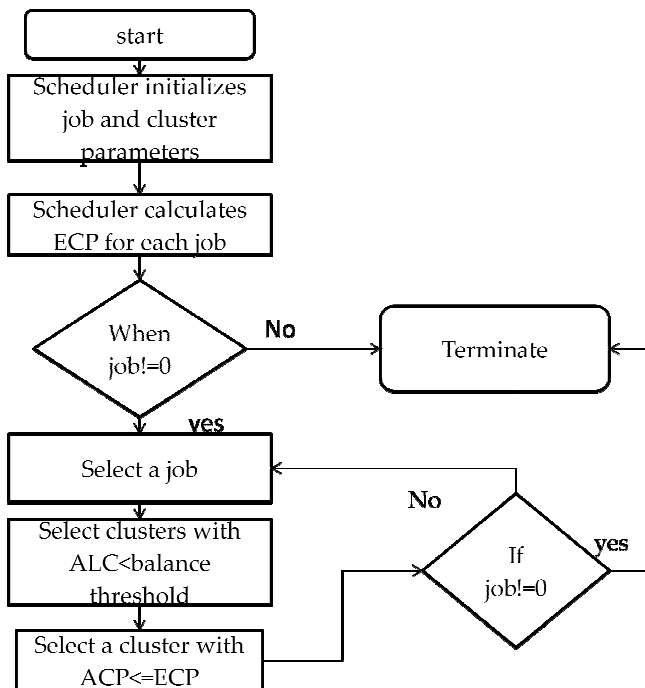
start

Scheduler initializes job and cluster parameters

Scheduler calculates ECP for each job

When job!=0

No

Terminate

yes

Select a job

No

Select clusters with ALC<balance threshold

If job!=0

yes

Select a cluster with ACP<=ECP